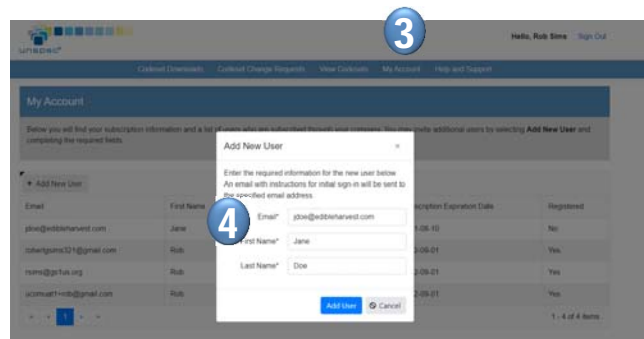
UNISEC

3

Hello, Rob Sims Sign Out

Codeset Downloads Codeset Change Requests View Codesets My Account Help and Support

My Account

Below you will find your subscription information and a list of users who are subscribed through your company. You may invite additional users by selecting Add New User and completing the required fields.

+ Add New User

| Email | First Name | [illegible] | Subscription Expiration Date | Registered |
|---|---|---|---|---|
| jdoe@edibleharvest.com | Jane | | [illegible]-06-10 | No |
| robertgsims321@gmail.com | Rob | | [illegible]-09-01 | Yes |
| rsims@gs1us.org | Rob | | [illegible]-09-01 | Yes |
| ucsmuert+rob@gmail.com | Rob | | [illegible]-09-01 | Yes |

1 - 4 of 4 items

Add New User ×

Enter the required information for the new user below. An email with instructions for initial sign-in will be sent to the specified email address.

4

Email* jdoe@edibleharvest.com

First Name* Jane

Last Name* Doe

Add User Cancel